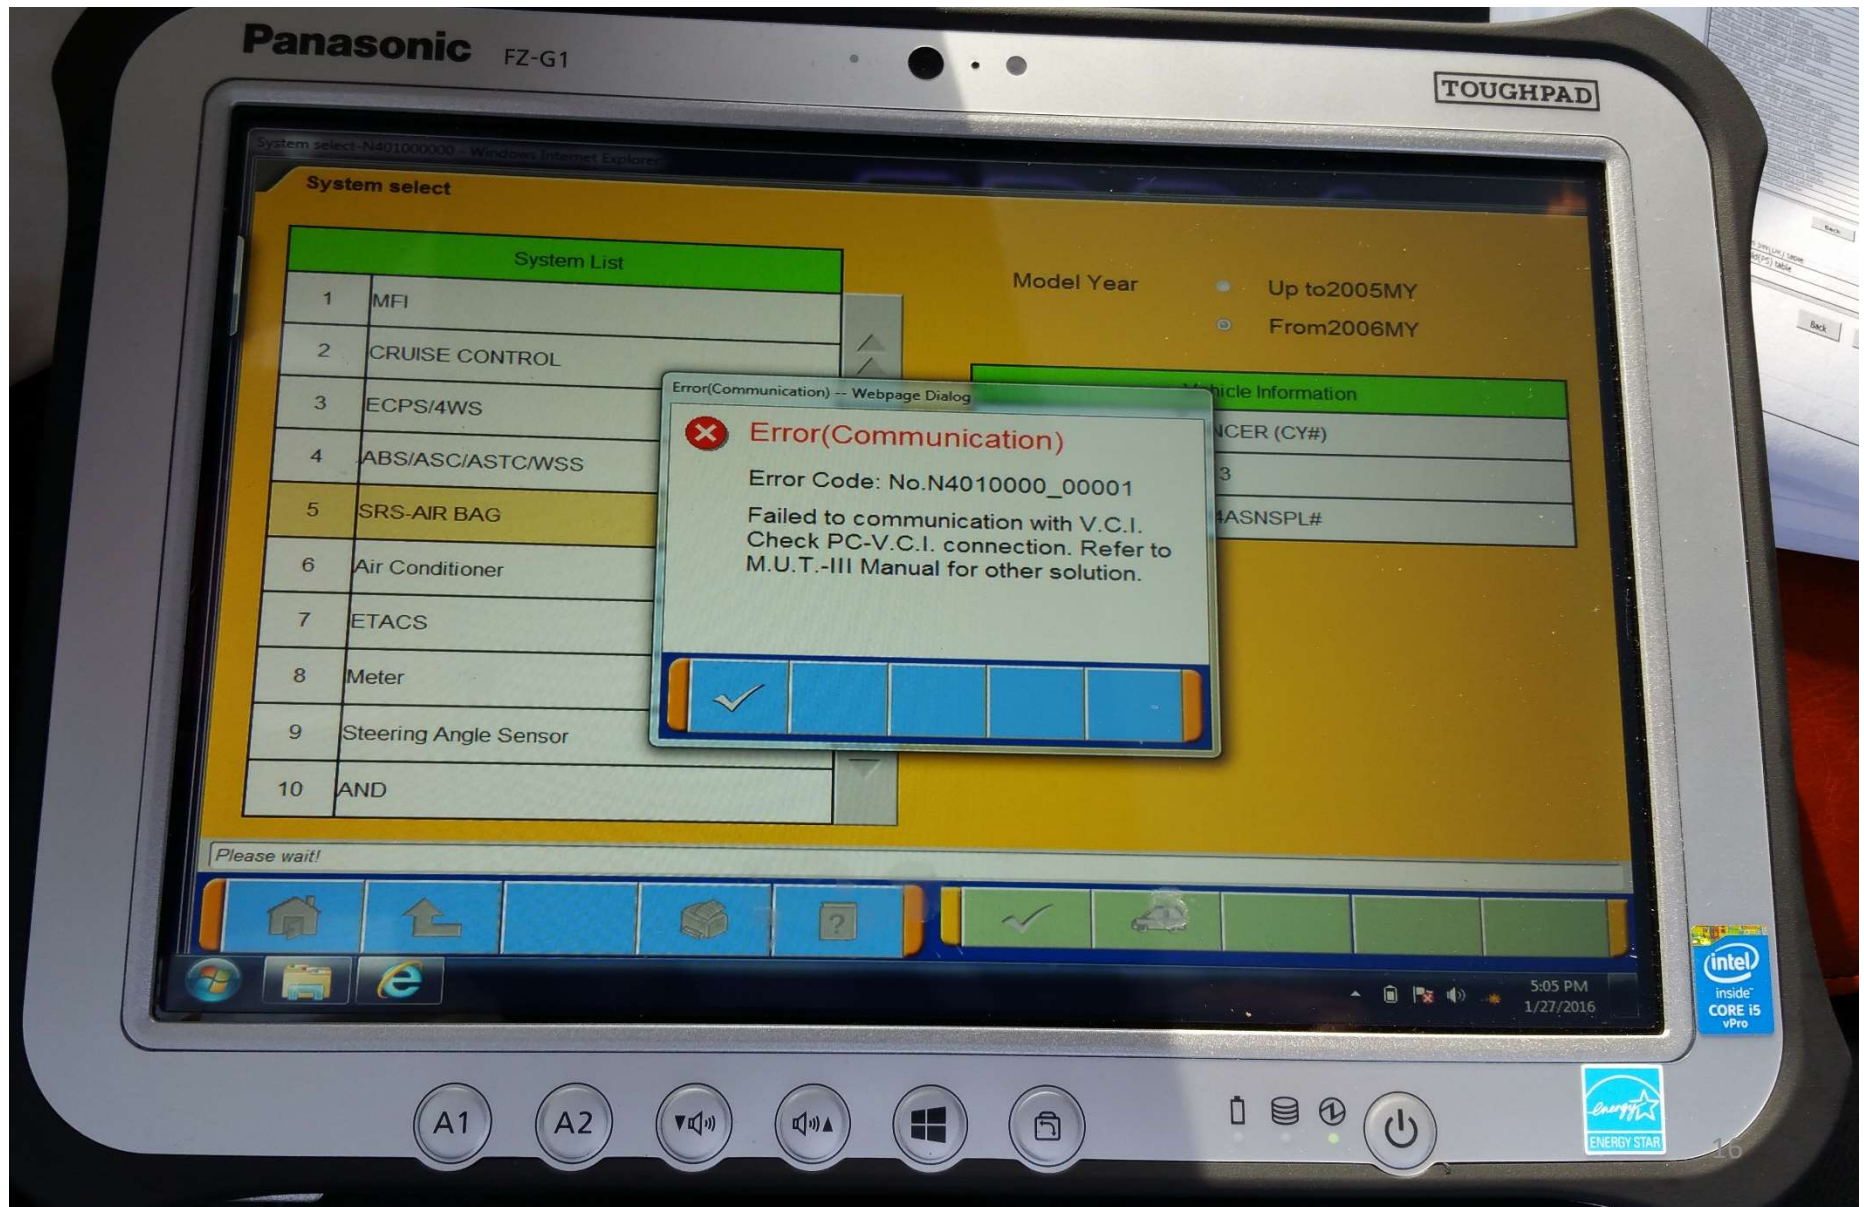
Panasonic FZ-G1

TOUGHPAD

System select-N4010000000 - Windows Internet Explorer

System select

| System List | |
|---|---|
| 1 | MFI |
| 2 | CRUISE CONTROL |
| 3 | ECPS/4WS |
| 4 | ABS/ASC/ASTC/WSS |
| 5 | SRS-AIR BAG |
| 6 | Air Conditioner |
| 7 | ETACS |
| 8 | Meter |
| 9 | Steering Angle Sensor |
| 10 | AND |

Model Year
Up to2005MY
From2006MY

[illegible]hicle Information
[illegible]NCER (CY#)
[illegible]3
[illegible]4ASNSPL#

Error(Communication) -- Webpage Dialog

Error(Communication)

Error Code: No.N4010000_00001

Failed to communication with V.C.I. Check PC-V.C.I. connection. Refer to M.U.T.-III Manual for other solution.

Please wait!

5:05 PM
1/27/2016

intel inside CORE i5 vPro

A1 A2

energy ENERGY STAR

16